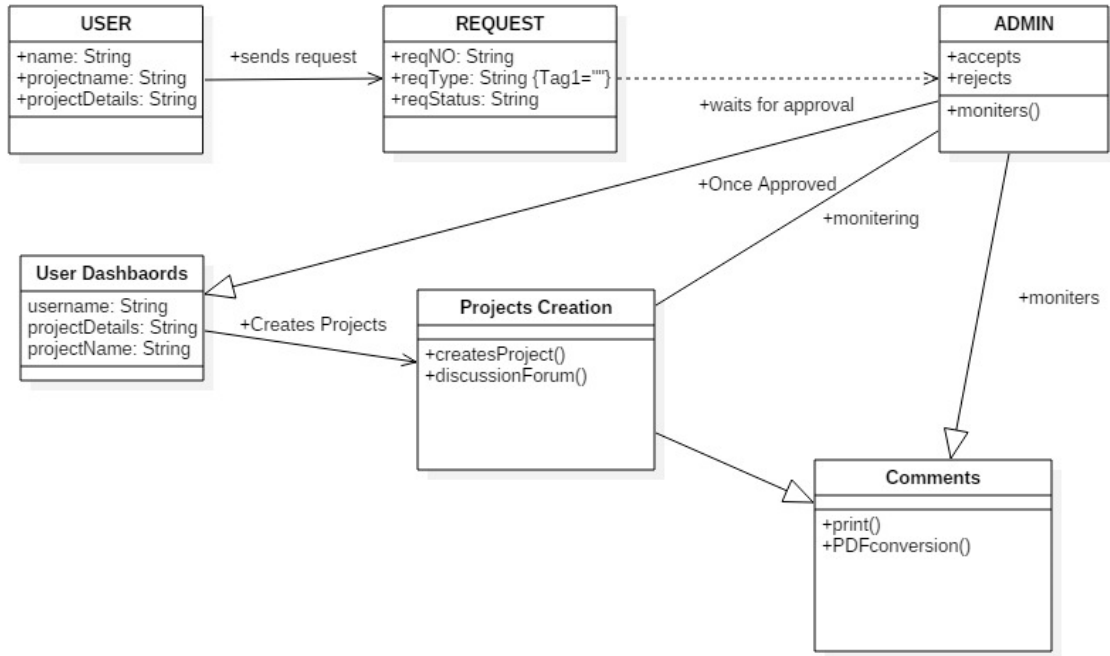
USER
+name: String
+projectname: String
+projectDetails: String

+sends request

REQUEST
+reqNO: String
+reqType: String {Tag1=""}
+reqStatus: String

ADMIN
+accepts
+rejects
+moniters()

+waits for approval

+Once Approved

+monitering

+moniters

User Dashbaords
username: String
projectDetails: String
projectName: String

+Creates Projects

Projects Creation
+createsProject()
+discussionForum()

Comments
+print()
+PDFconversion()